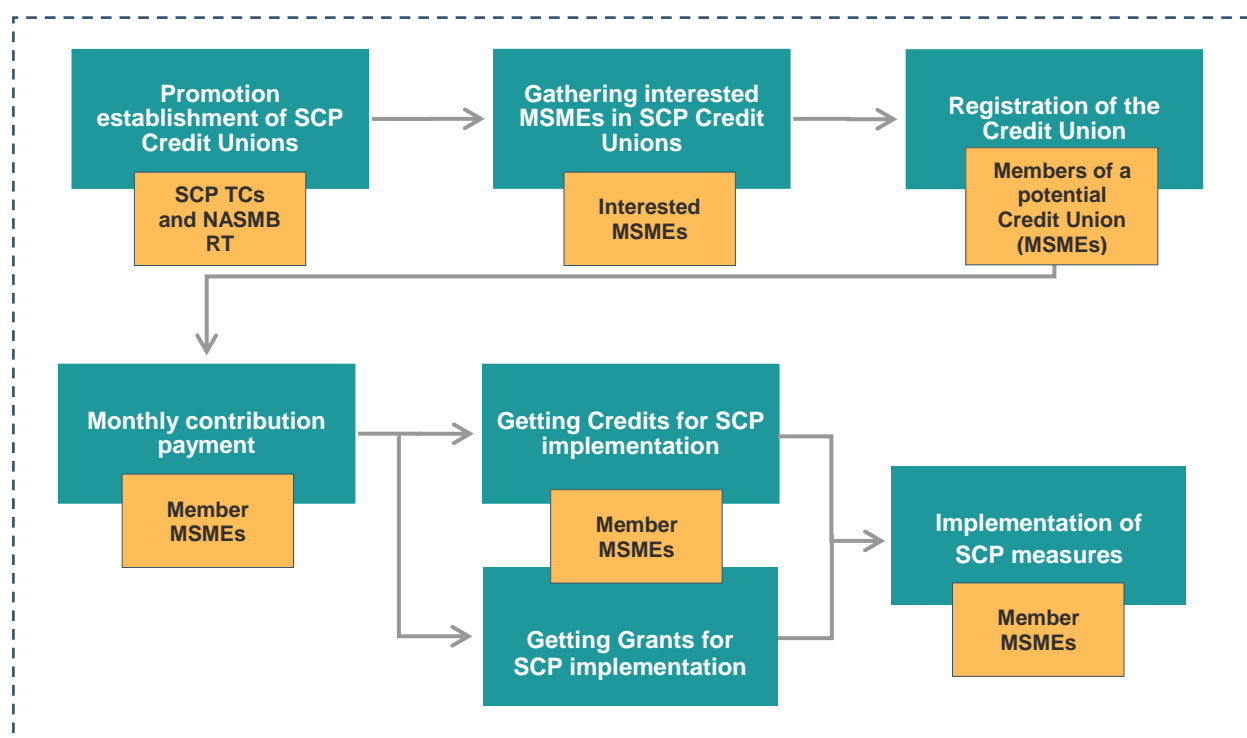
Promotion establishment of SCP Credit Unions

SCP TCs and NASMB RT

Gathering interested MSMEs in SCP Credit Unions

Interested MSMEs

Registration of the Credit Union

Members of a potential Credit Union (MSMEs)

Monthly contribution payment

Member MSMEs

Getting Credits for SCP implementation

Member MSMEs

Getting Grants for SCP implementation

Implementation of SCP measures

Member MSMEs